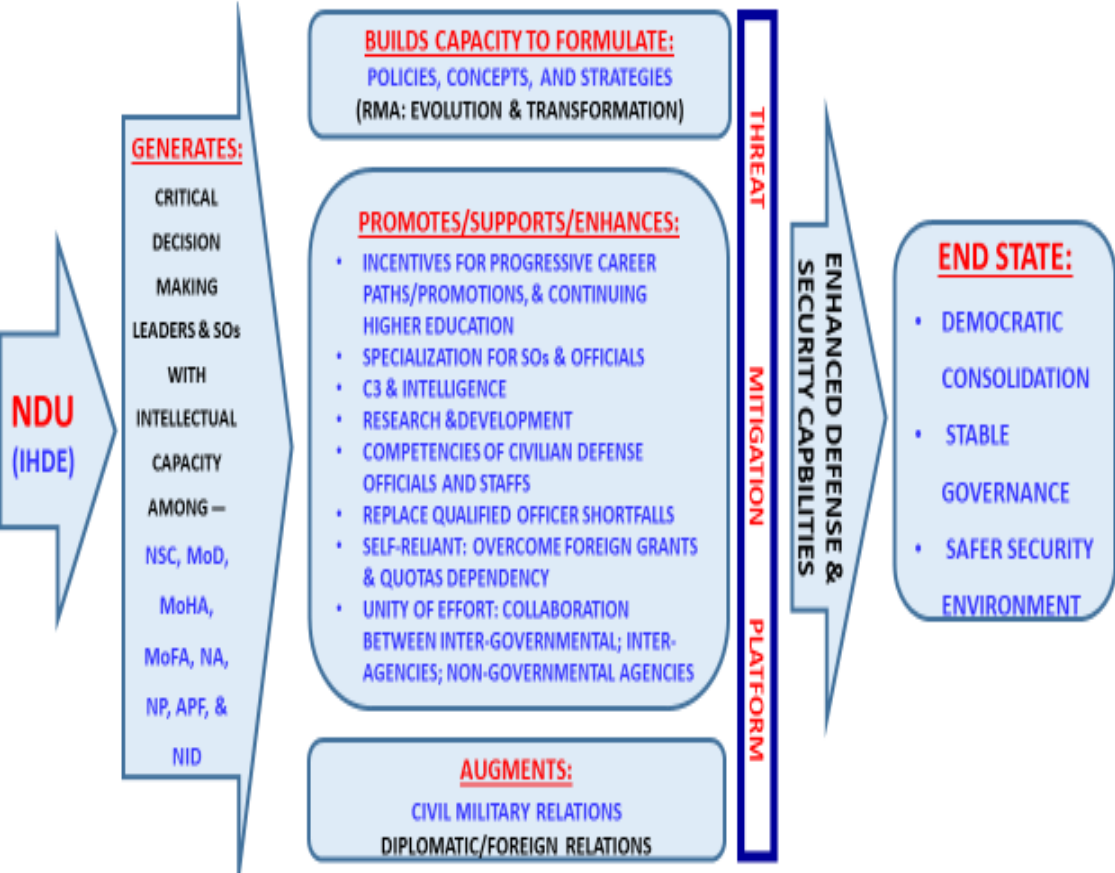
NDU
(IHDE)

GENERATES:
CRITICAL DECISION MAKING LEADERS & SOs WITH INTELLECTUAL CAPACITY AMONG –
NSC, MoD, MoHA, MoFA, NA, NP, APF, & NID

BUILDS CAPACITY TO FORMULATE:
POLICIES, CONCEPTS, AND STRATEGIES
(RMA: EVOLUTION & TRANSFORMATION)

PROMOTES/SUPPORTS/ENHANCES:
• INCENTIVES FOR PROGRESSIVE CAREER PATHS/PROMOTIONS, & CONTINUING HIGHER EDUCATION
• SPECIALIZATION FOR SOs & OFFICIALS
• C3 & INTELLIGENCE
• RESEARCH &DEVELOPMENT
• COMPETENCIES OF CIVILIAN DEFENSE OFFICIALS AND STAFFS
• REPLACE QUALIFIED OFFICER SHORTFALLS
• SELF-RELIANT: OVERCOME FOREIGN GRANTS & QUOTAS DEPENDENCY
• UNITY OF EFFORT: COLLABORATION BETWEEN INTER-GOVERNMENTAL; INTER-AGENCIES; NON-GOVERNMENTAL AGENCIES

AUGMENTS:
CIVIL MILITARY RELATIONS
DIPLOMATIC/FOREIGN RELATIONS

THREAT MITIGATION PLATFORM

ENHANCED DEFENSE & SECURITY CAPBILITIES

END STATE:
• DEMOCRATIC CONSOLIDATION
• STABLE GOVERNANCE
• SAFER SECURITY ENVIRONMENT